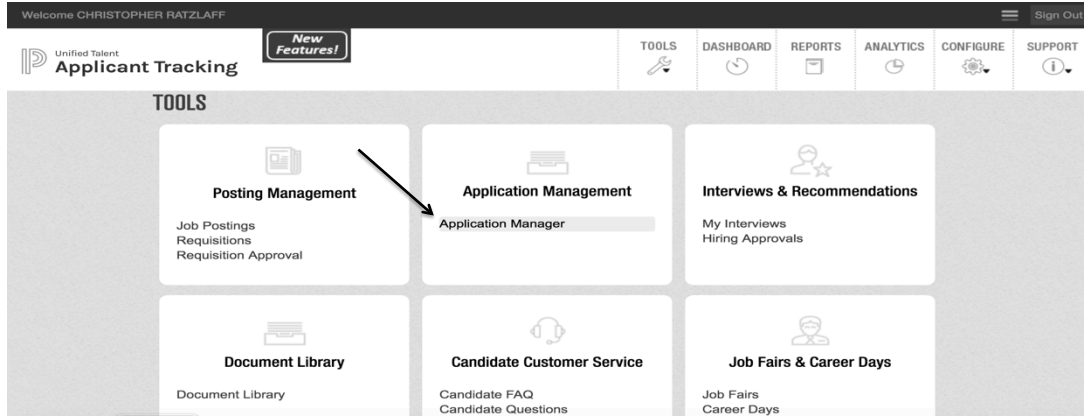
Welcome CHRISTOPHER RATZLAFF

Sign Out

Unified Talent
Applicant Tracking

New Features!

TOOLS DASHBOARD REPORTS ANALYTICS CONFIGURE SUPPORT

TOOLS

Posting Management

Job Postings
Requisitions
Requisition Approval

Application Management

Application Manager

Interviews & Recommendations

My Interviews
Hiring Approvals

Document Library

Document Library

Candidate Customer Service

Candidate FAQ
Candidate Questions

Job Fairs & Career Days

Job Fairs
Career Days